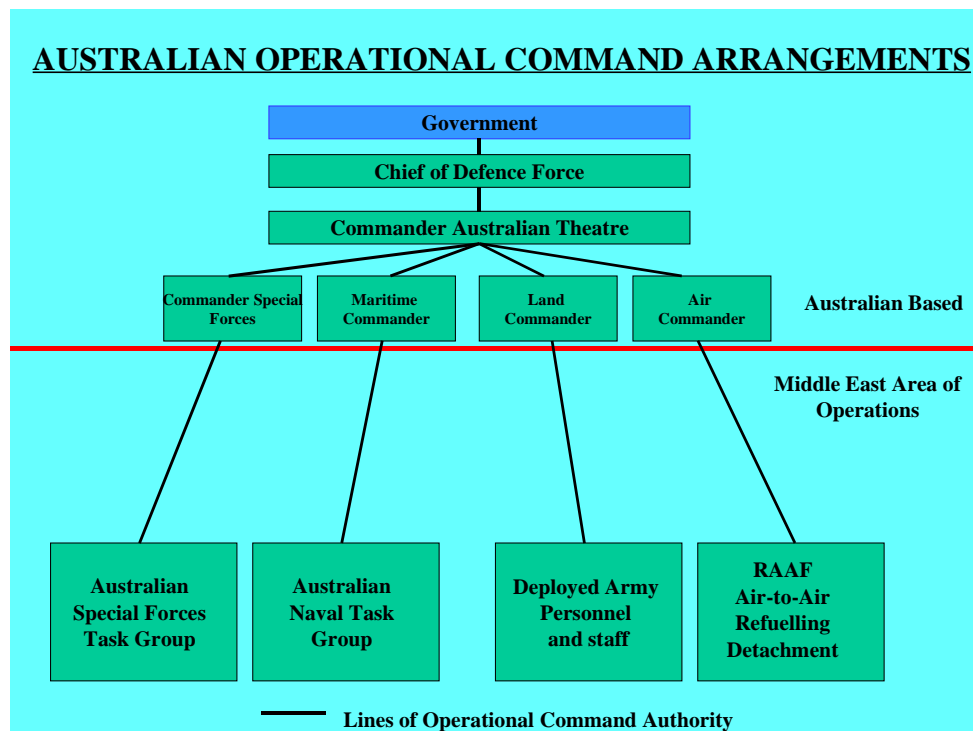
AUSTRALIAN OPERATIONAL COMMAND ARRANGEMENTS

Government

Chief of Defence Force

Commander Australian Theatre

Commander Special Forces

Maritime Commander

Land Commander

Air Commander

Australian Based

Middle East Area of Operations

Australian Special Forces Task Group

Australian Naval Task Group

Deployed Army Personnel and staff

RAAF Air-to-Air Refuelling Detachment

Lines of Operational Command Authority